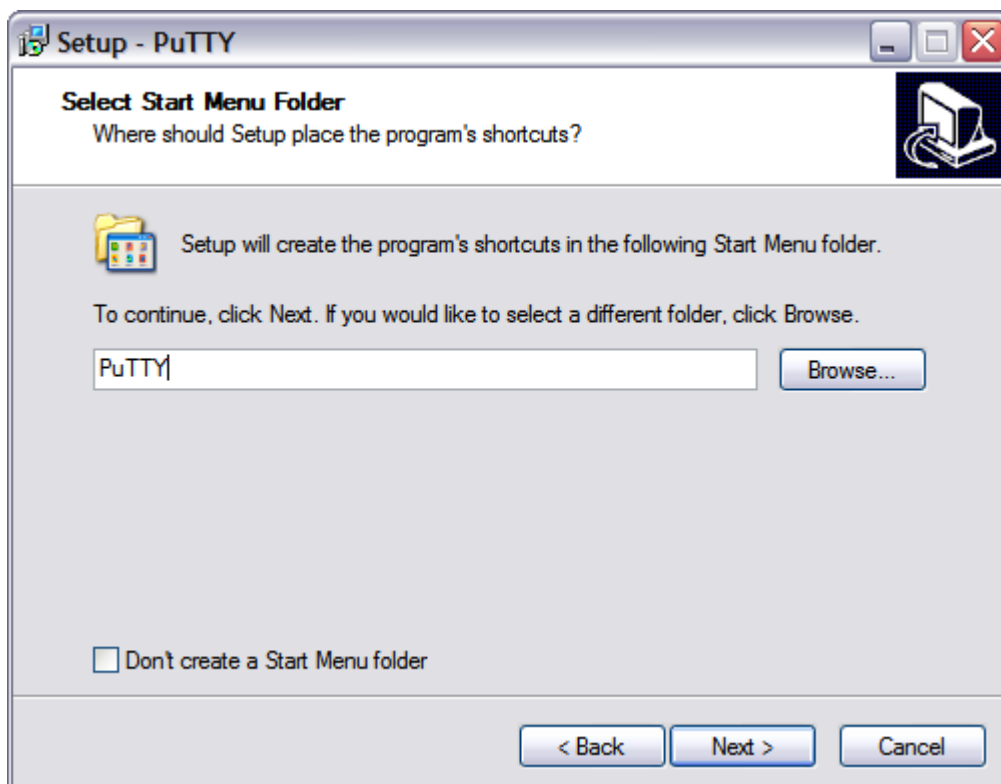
Setup - PuTTY

Select Start Menu Folder
Where should Setup place the program's shortcuts?

Setup will create the program's shortcuts in the following Start Menu folder.

To continue, click Next. If you would like to select a different folder, click Browse.

PuTTY

Browse...

Don't create a Start Menu folder

< Back

Next >

Cancel